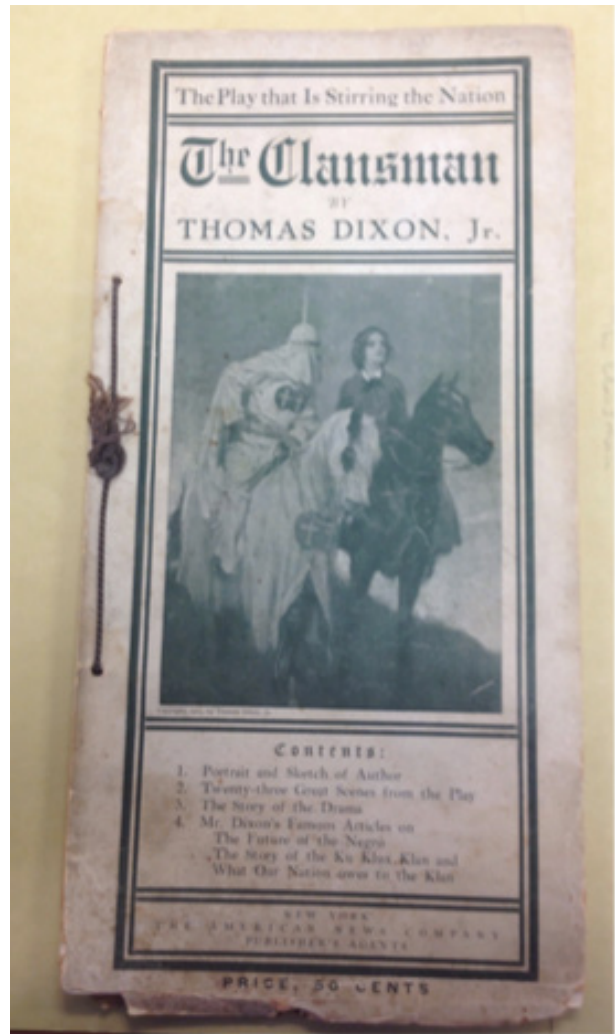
The Play that Is Stirring the Nation

The Clansman

BY

THOMAS DIXON, Jr.

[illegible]

Contents:

1. Portrait and Sketch of Author
2. Twenty-three Great Scenes from the Play
3. The Story of the Drama
4. Mr. Dixon's Famous Articles on
The Future of the Negro
The Story of the Ku Klux Klan and
What Our Nation owes to the Klan

NEW YORK
THE AMERICAN NEWS COMPANY
PUBLISHER'S AGENTS

PRICE, 50 CENTS